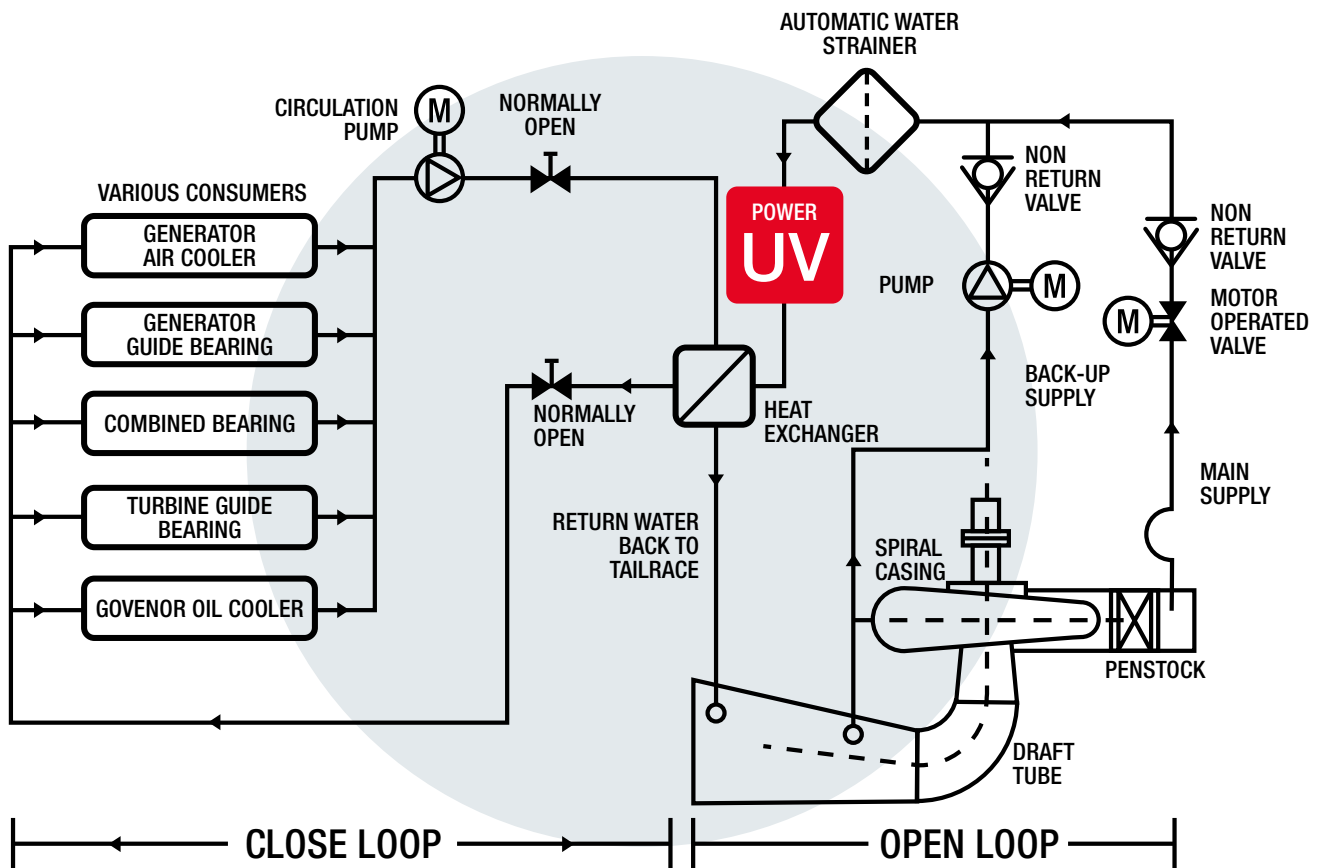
AUTOMATIC WATER STRAINER

CIRCULATION PUMP

M

NORMALLY OPEN

VARIOUS CONSUMERS

GENERATOR AIR COOLER

GENERATOR GUIDE BEARING

COMBINED BEARING

TURBINE GUIDE BEARING

GOVENOR OIL COOLER

POWER UV

NON RETURN VALVE

NON RETURN VALVE

PUMP

M

M

MOTOR OPERATED VALVE

NORMALLY OPEN

HEAT EXCHANGER

BACK-UP SUPPLY

MAIN SUPPLY

RETURN WATER BACK TO TAILRACE

SPIRAL CASING

PENSTOCK

DRAFT TUBE

CLOSE LOOP

OPEN LOOP